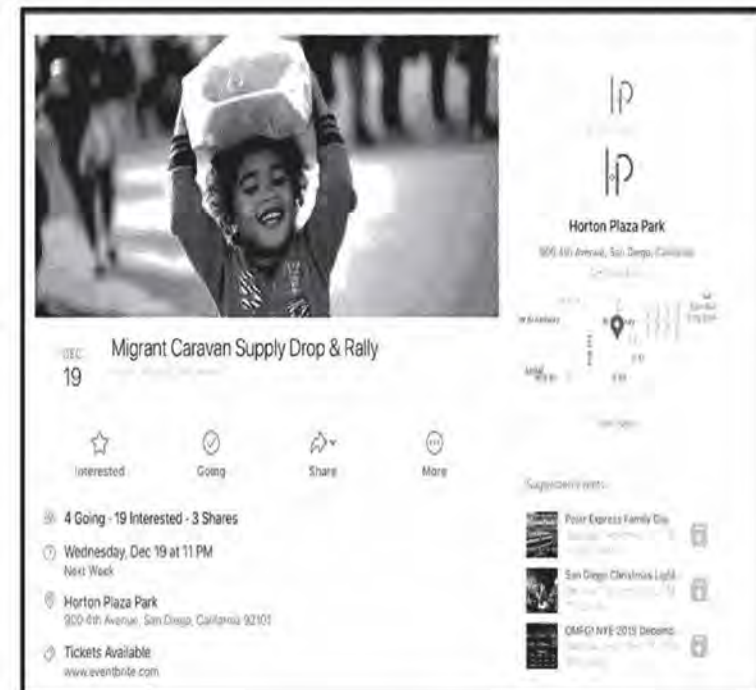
DEC
19

Migrant Caravan Supply Drop & Rally

Interested
Going
Share
More

4 Going · 19 Interested · 3 Shares

Wednesday, Dec 19 at 11 PM
Next Week

Horton Plaza Park
900 4th Avenue, San Diego, California 92101

Tickets Available
www.eventbrite.com

HP

Horton Plaza Park
900 4th Avenue, San Diego, California

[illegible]

Suggested Events

Polar Express Family Day
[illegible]

San Diego Christmas Lights
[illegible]

OMFG! NYE 2019 Decemb
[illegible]